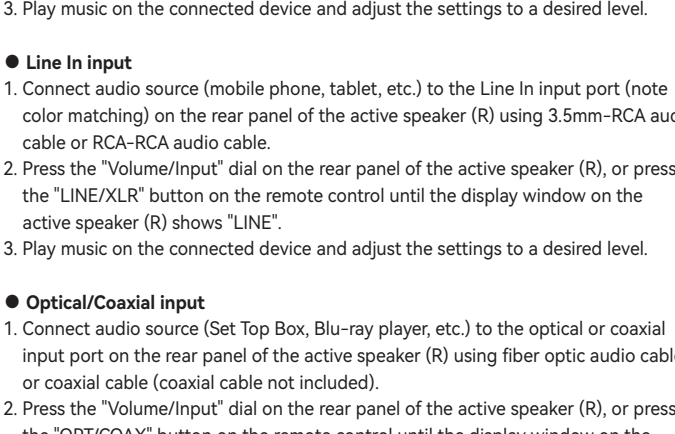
3. Play music on the connected device and adjust the settings to a desired level.

● Line In input
1. Connect audio source (mobile phone, tablet, etc.) to the Line In input port (note color matching) on the rear panel of the active speaker (R) using 3.5mm-RCA aud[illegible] cable or RCA-RCA audio cable.
2. Press the "Volume/Input" dial on the rear panel of the active speaker (R), or press the "LINE/XLR" button on the remote control until the display window on the active speaker (R) shows "LINE".
3. Play music on the connected device and adjust the settings to a desired level.

● Optical/Coaxial input
1. Connect audio source (Set Top Box, Blu-ray player, etc.) to the optical or coaxial input port on the rear panel of the active speaker (R) using fiber optic audio cabl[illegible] or coaxial cable (coaxial cable not included).
2. Press the "Volume/Input" dial on the rear panel of the active speaker (R), or press the "OPT/COAX" button on the remote control until the display window on the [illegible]